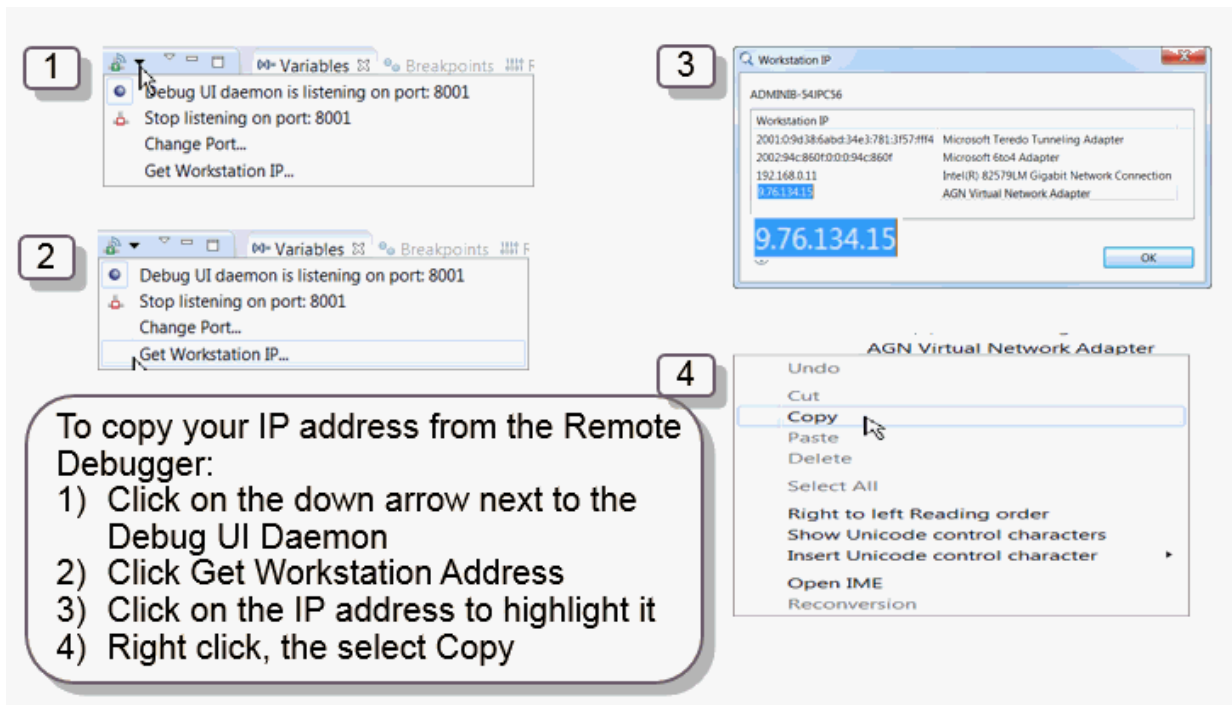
1

(x)= Variables ☒ Breakpoints

Debug UI daemon is listening on port: 8001
Stop listening on port: 8001
Change Port...
Get Workstation IP...

2

(x)= Variables ☒ Breakpoints

Debug UI daemon is listening on port: 8001
Stop listening on port: 8001
Change Port...
Get Workstation IP...

3

Workstation IP

ADMINIB-54IPC56

Workstation IP

| | |
|---|---|
| 2001:0:9d38:6abd:34e3:781:3f57:fff4 | Microsoft Teredo Tunneling Adapter |
| 2002:94c:860f:0:0:0:94c:860f | Microsoft 6to4 Adapter |
| 192.168.0.11 | Intel(R) 82579LM Gigabit Network Connection |
| 9.76.134.15 | AGN Virtual Network Adapter |

9.76.134.15

OK

AGN Virtual Network Adapter

4

Undo
Cut
Copy
Paste
Delete
Select All
Right to left Reading order
Show Unicode control characters
Insert Unicode control character
Open IME
Reconversion

To copy your IP address from the Remote Debugger:
1) Click on the down arrow next to the Debug UI Daemon
2) Click Get Workstation Address
3) Click on the IP address to highlight it
4) Right click, the select Copy